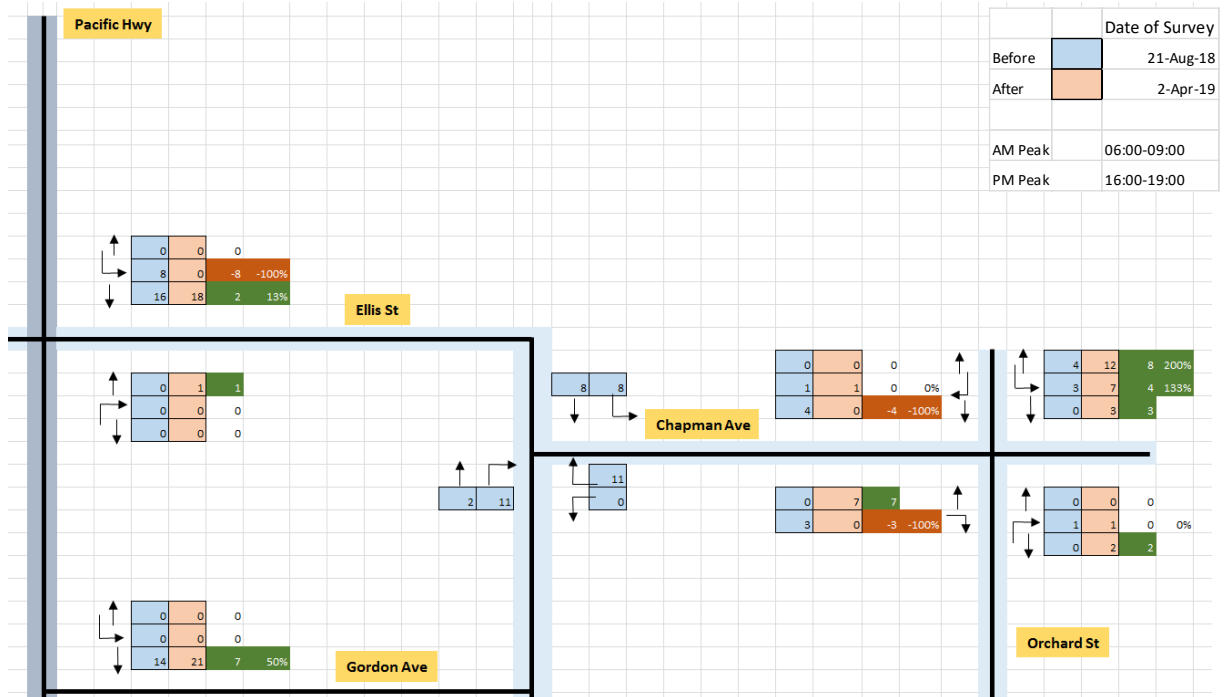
Pacific Hwy

| | | Date of Survey |
|---|---|---|
| Before | | 21-Aug-18 |
| After | | 2-Apr-19 |
| | | |
| AM Peak | | 06:00-09:00 |
| PM Peak | | 16:00-19:00 |

| | | | |
|---|---|---|---|
| 0 | 0 | 0 | |
| 8 | 0 | -8 | -100% |
| 16 | 18 | 2 | 13% |

Ellis St

| | | | |
|---|---|---|---|
| 0 | 1 | 1 | |
| 0 | 0 | 0 | |
| 0 | 0 | 0 | |

| | |
|---|---|
| 8 | 8 |

Chapman Ave

| | | | |
|---|---|---|---|
| 0 | 0 | 0 | |
| 1 | 1 | 0 | 0% |
| 4 | 0 | -4 | -100% |

| | | | |
|---|---|---|---|
| 4 | 12 | 8 | 200% |
| 3 | 7 | 4 | 133% |
| 0 | 3 | 3 | |

| | |
|---|---|
| 2 | 11 |

| |
|---|
| 11 |
| 0 |

| | | | |
|---|---|---|---|
| 0 | 7 | 7 | |
| 3 | 0 | -3 | -100% |

| | | | |
|---|---|---|---|
| 0 | 0 | 0 | |
| 1 | 1 | 0 | 0% |
| 0 | 2 | 2 | |

| | | | |
|---|---|---|---|
| 0 | 0 | 0 | |
| 0 | 0 | 0 | |
| 14 | 21 | 7 | 50% |

Gordon Ave

Orchard St